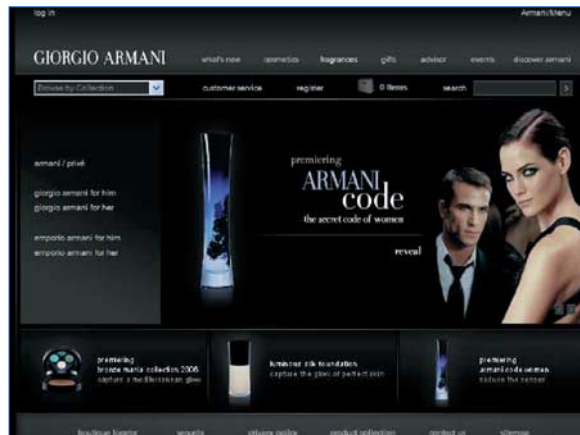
log in

Armani/Menu

GIORGIO ARMANI

what's new cosmetics fragrances gifts advisor events discover armani

Browse by Collection

customer service register 0 items search

armani / privé

giorgio armani for him
giorgio armani for her

emporio armani for him
emporio armani for her

premiering
ARMANI
code
the secret code of women

reveal

premiering
bronze mania collection 2006
capture a mediterranean glow

luminous silk foundation
capture the glow of perfect skin

premiering
armani code women
seduce the senses

boutique locator security privacy policy product collection contact us sitemap